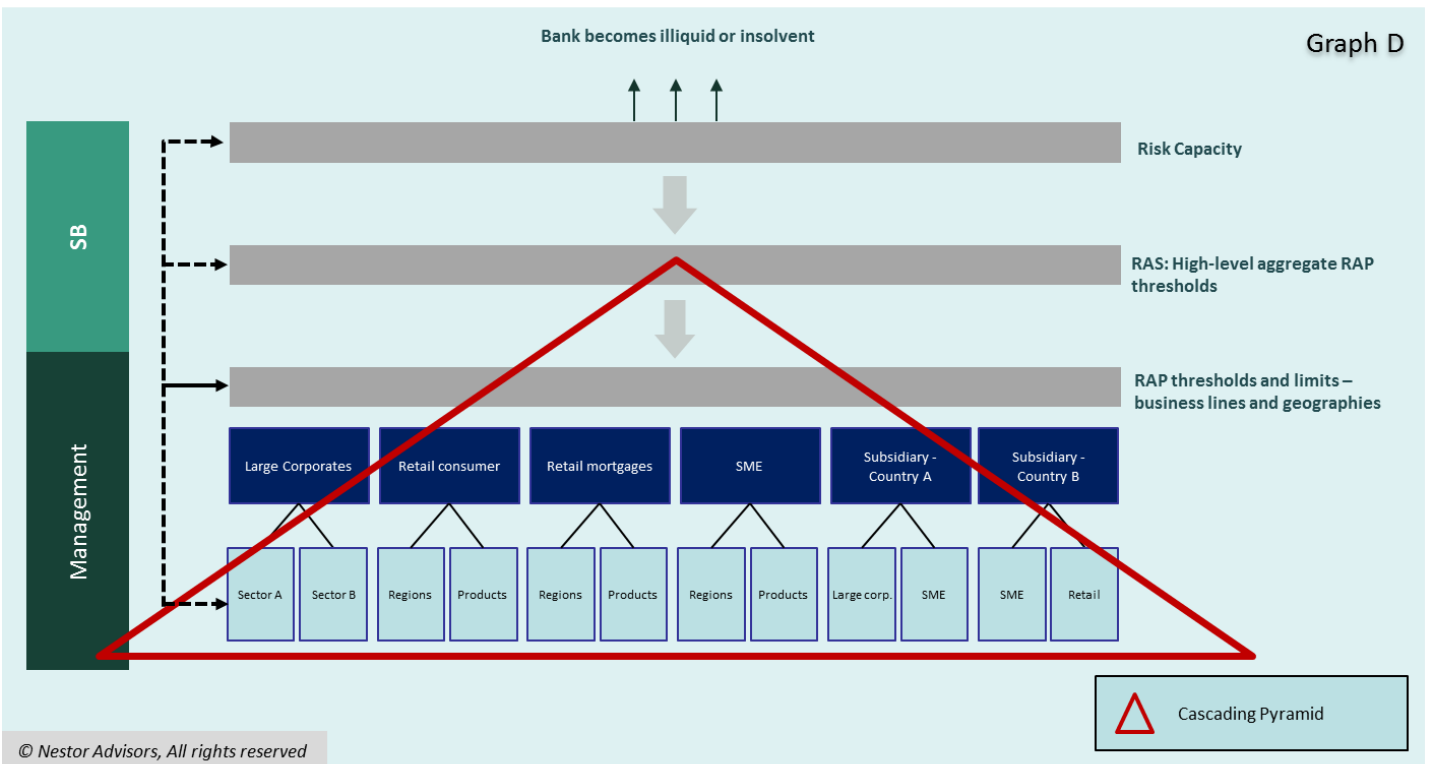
Bank becomes illiquid or insolvent

Graph D

SB

Management

Risk Capacity

RAS: High-level aggregate RAP thresholds

RAP thresholds and limits – business lines and geographies

Large Corporates

Retail consumer

Retail mortgages

SME

Subsidiary - Country A

Subsidiary - Country B

Sector A

Sector B

Regions

Products

Regions

Products

Regions

Products

Large corp.

SME

SME

Retail

Cascading Pyramid

© Nestor Advisors, All rights reserved